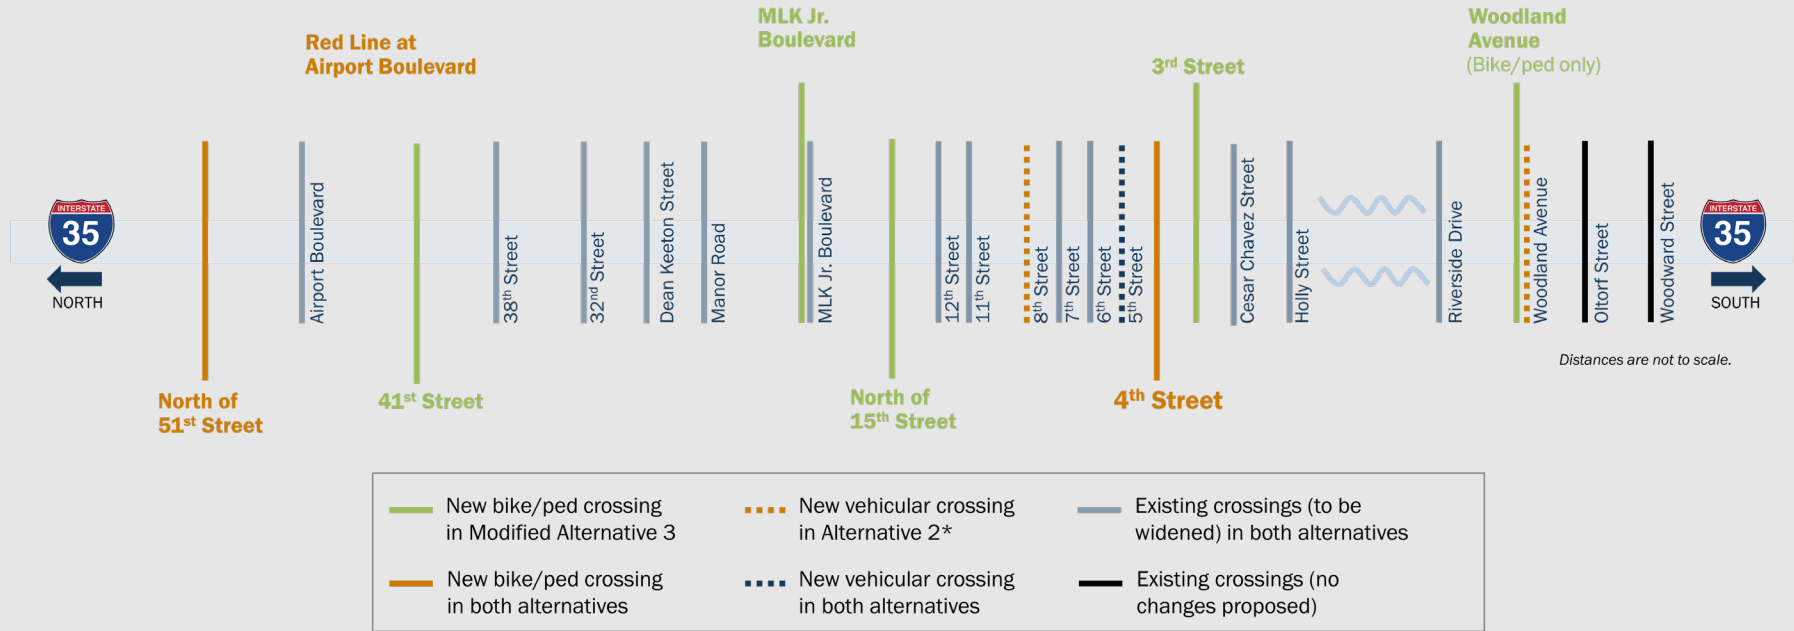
MLK Jr. Boulevard

Woodland Avenue (Bike/ped only)

Red Line at Airport Boulevard

3$^{rd}$ Street

INTERSTATE 35

NORTH

Airport Boulevard

38$^{th}$ Street

32$^{nd}$ Street

Dean Keeton Street

Manor Road

MLK Jr. Boulevard

12$^{th}$ Street

11$^{th}$ Street

8$^{th}$ Street

7$^{th}$ Street

6$^{th}$ Street

5$^{th}$ Street

Cesar Chavez Street

Holly Street

Riverside Drive

Woodland Avenue

Oltorf Street

Woodward Street

INTERSTATE 35

SOUTH

Distances are not to scale.

North of 51$^{st}$ Street

41$^{st}$ Street

North of 15$^{th}$ Street

4$^{th}$ Street

New bike/ped crossing in Modified Alternative 3

New vehicular crossing in Alternative 2*

Existing crossings (to be widened) in both alternatives

New bike/ped crossing in both alternatives

New vehicular crossing in both alternatives

Existing crossings (no changes proposed)